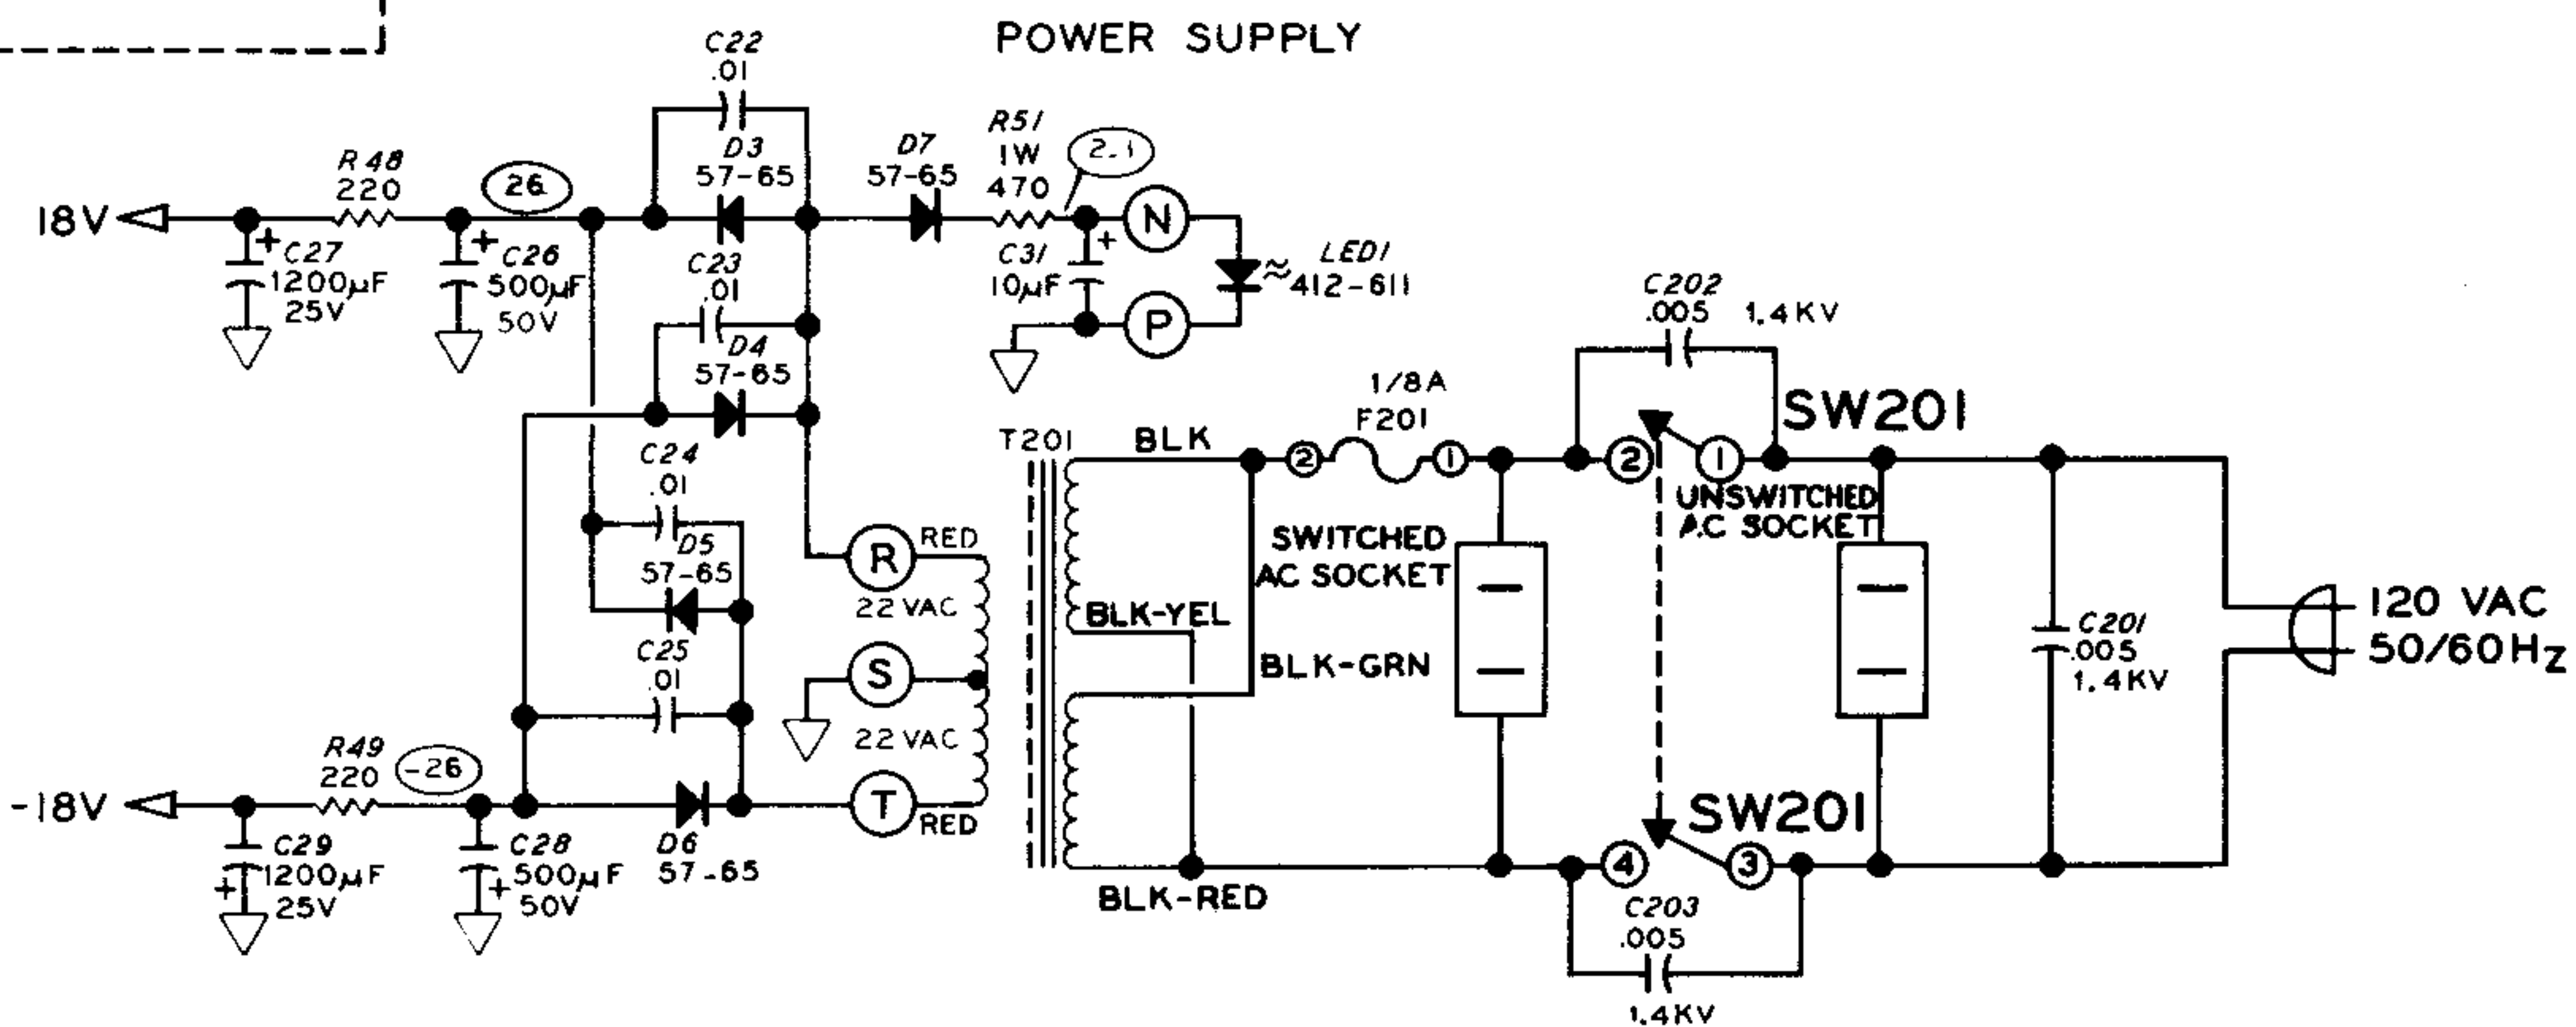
POWER SUPPLY

C22
.01
D3
57-65
D7
57-65
R51
1W
470
2.1
R48
220
26
18V
C27
1200μF
25V
C26
500μF
50V
C23
.01
D4
57-65
C31
10μF
N
P
LED1
412-611
C202
.005
1.4KV
SW201
T201
BLK
1/8A
F201
2
1
2
1
C24
.01
D5
57-65
R
RED
22 VAC
S
22 VAC
T
RED
C25
.01
UNSWITCHED AC SOCKET
SWITCHED AC SOCKET
BLK-YEL
BLK-GRN
C201
.005
1.4KV
120 VAC
50/60Hz
R49
220
-26
-18V
C29
1200μF
25V
C28
500μF
50V
D6
57-65
BLK-RED
SW201
4
3
C203
.005
1.4KV